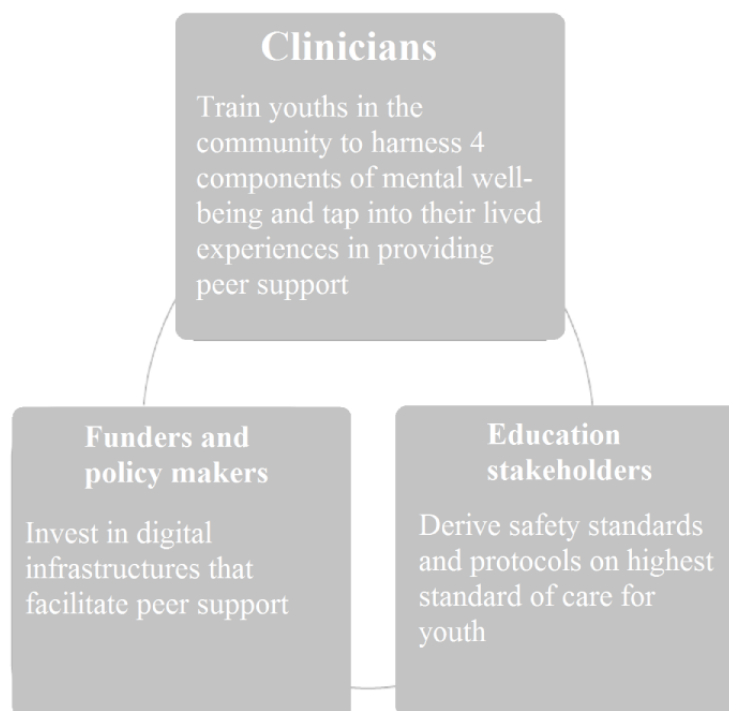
Clinicians

Train youths in the community to harness 4 components of mental well-being and tap into their lived experiences in providing peer support

Funders and policy makers

Invest in digital infrastructures that facilitate peer support

Education stakeholders

Derive safety standards and protocols on highest standard of care for youth